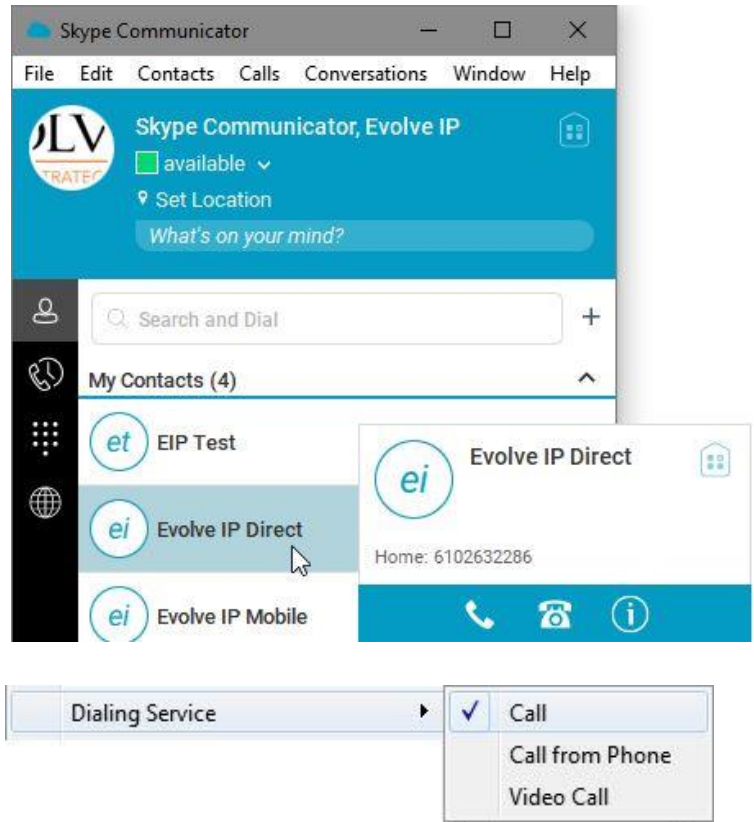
Skype Communicator

File Edit Contacts Calls Conversations Window Help

OLV
TRATEG

Skype Communicator, Evolve IP

available

Set Location

What's on your mind?

Search and Dial

+

My Contacts (4)

et EIP Test

ei Evolve IP Direct

ei Evolve IP Mobile

ei

Evolve IP Direct

Home: 6102632286

Dialing Service

✓ Call

Call from Phone

Video Call